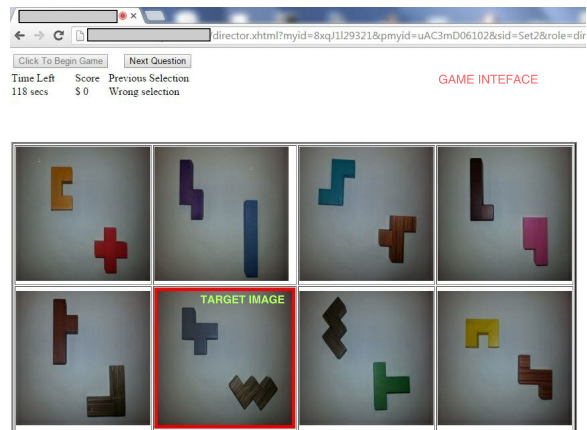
director.xhtml?myid=8xqJ1l29321&pmyid=uAC3mD06102&sid=Set2&role=dir

Click To Begin Game
Next Question

GAME INTEFACE

| Time Left | Score | Previous Selection |
|---|---|---|
| 118 secs | $ 0 | Wrong selection |

TARGET IMAGE